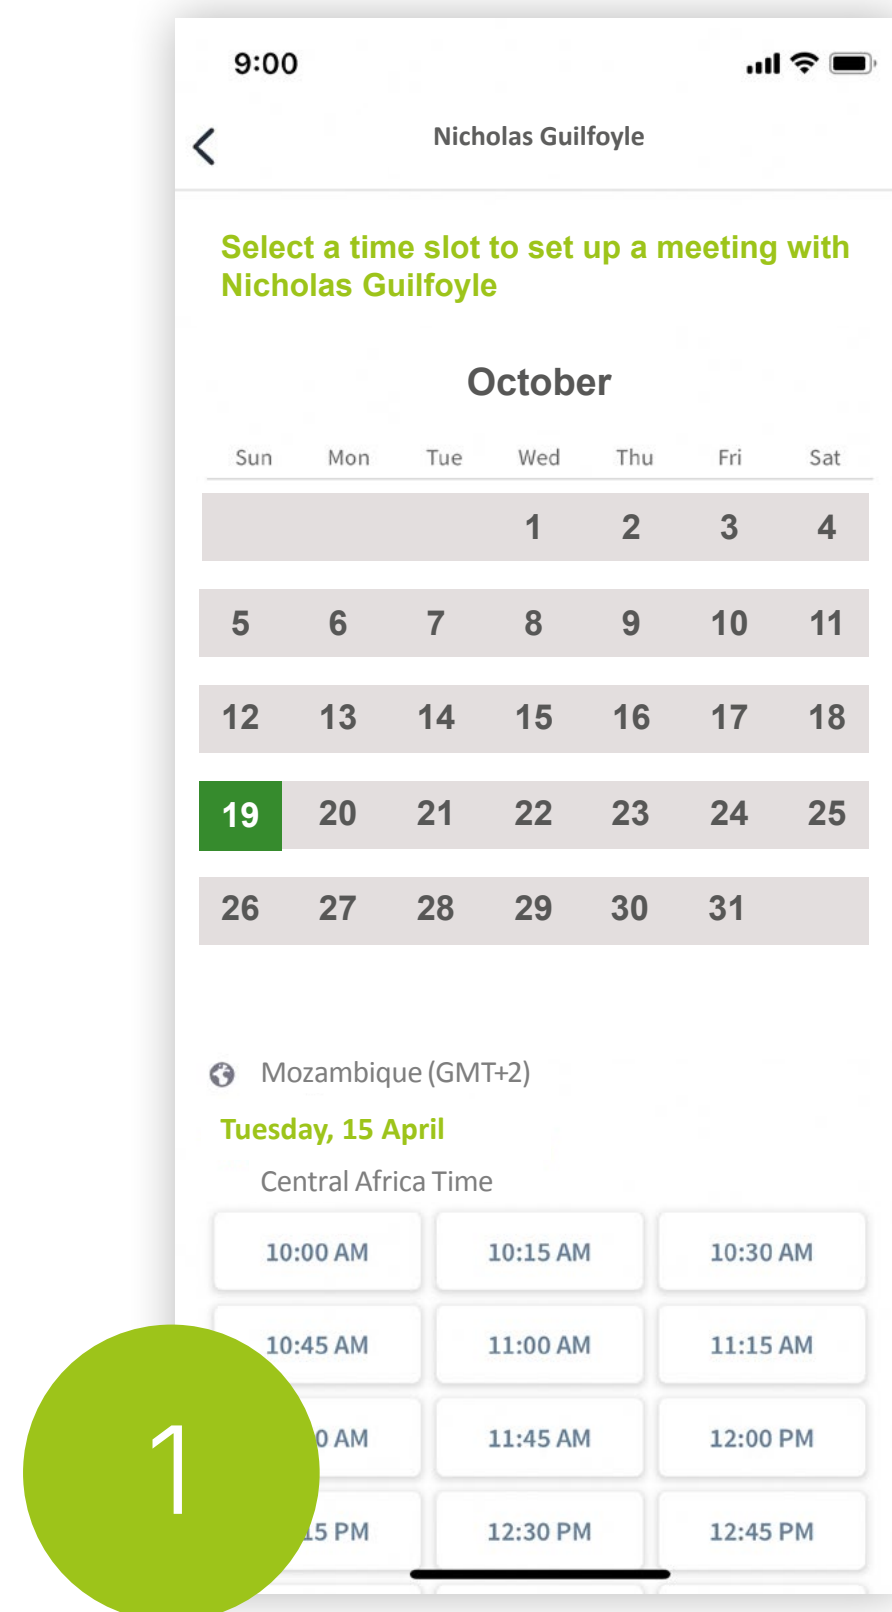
9:00

Nicholas Guilfoyle

Select a time slot to set up a meeting with Nicholas Guilfoyle

October

| Sun | Mon | Tue | Wed | Thu | Fri | Sat |
|---|---|---|---|---|---|---|
| | | | 1 | 2 | 3 | 4 |
| 5 | 6 | 7 | 8 | 9 | 10 | 11 |
| 12 | 13 | 14 | 15 | 16 | 17 | 18 |
| 19 | 20 | 21 | 22 | 23 | 24 | 25 |
| 26 | 27 | 28 | 29 | 30 | 31 | |

Mozambique (GMT+2)

Tuesday, 15 April

Central Africa Time

| | | |
|---|---|---|
| 10:00 AM | 10:15 AM | 10:30 AM |
| 10:45 AM | 11:00 AM | 11:15 AM |
| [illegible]0 AM | 11:45 AM | 12:00 PM |
| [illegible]15 PM | 12:30 PM | 12:45 PM |

1